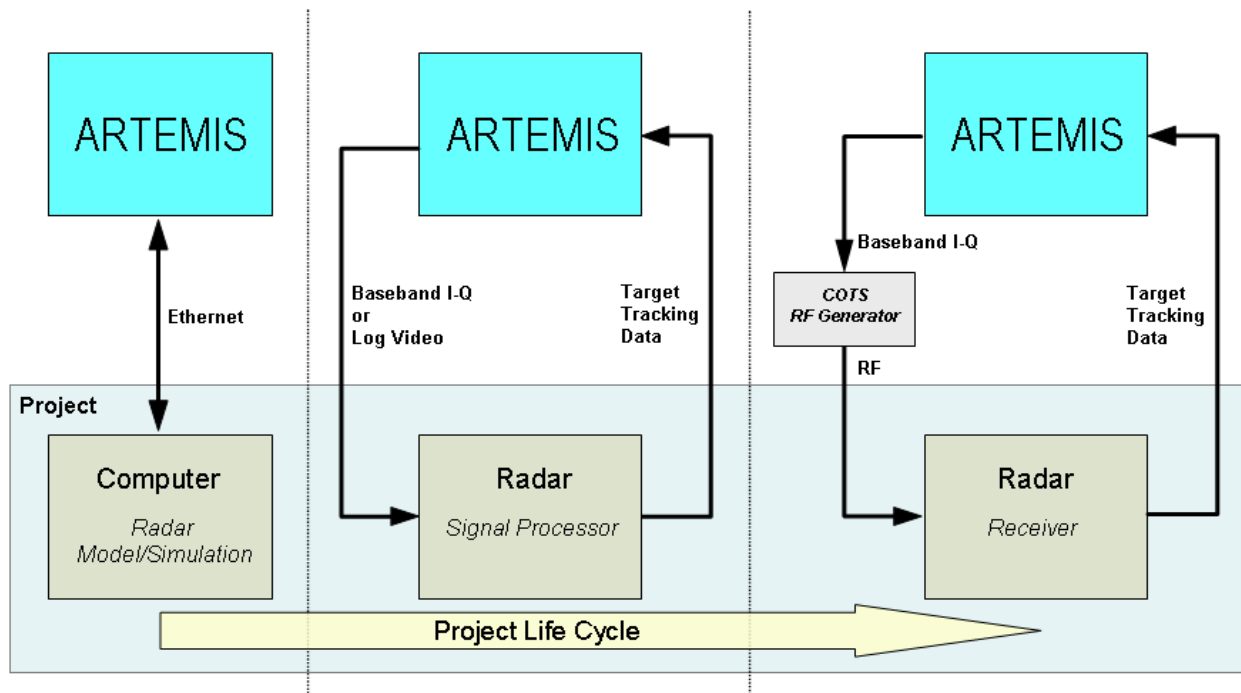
ARTEMIS

Ethernet

Project

Computer

Radar Model/Simulation

ARTEMIS

Baseband I-Q or Log Video

Target Tracking Data

Radar

Signal Processor

ARTEMIS

Baseband I-Q

COTS RF Generator

RF

Target Tracking Data

Radar

Receiver

Project Life Cycle